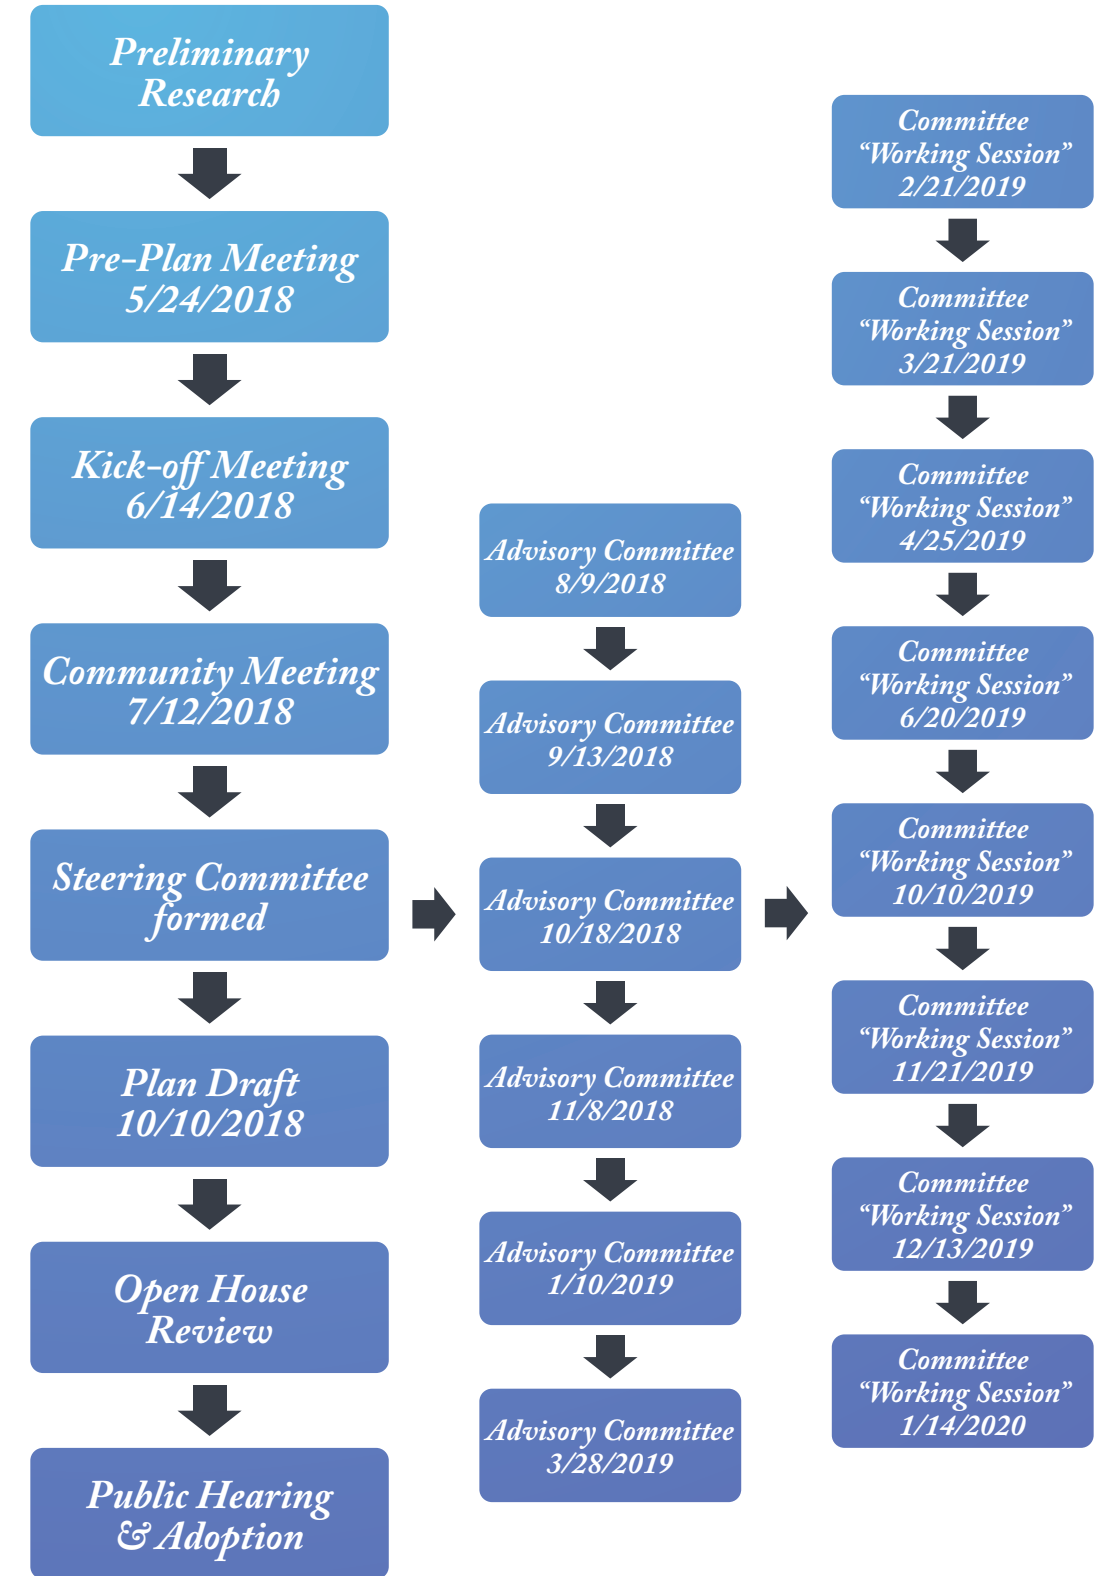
Preliminary Research

Pre-Plan Meeting 5/24/2018

Kick-off Meeting 6/14/2018

Community Meeting 7/12/2018

Steering Committee formed

Plan Draft 10/10/2018

Open House Review

Public Hearing & Adoption

Advisory Committee 8/9/2018

Advisory Committee 9/13/2018

Advisory Committee 10/18/2018

Advisory Committee 11/8/2018

Advisory Committee 1/10/2019

Advisory Committee 3/28/2019

Committee "Working Session" 2/21/2019

Committee "Working Session" 3/21/2019

Committee "Working Session" 4/25/2019

Committee "Working Session" 6/20/2019

Committee "Working Session" 10/10/2019

Committee "Working Session" 11/21/2019

Committee "Working Session" 12/13/2019

Committee "Working Session" 1/14/2020